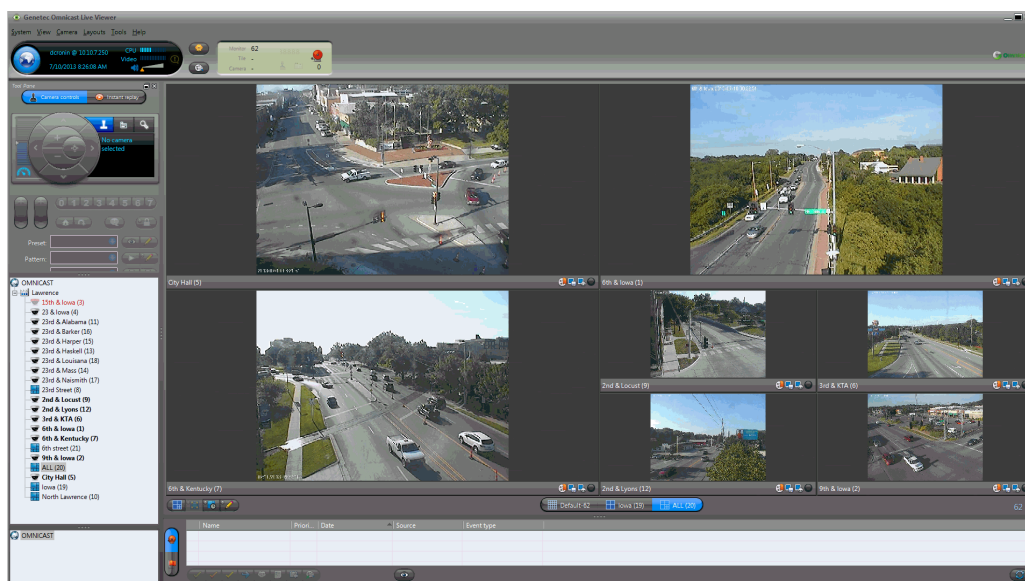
Genetec Omnicast Live Viewer

System View Camera Layouts Tools Help

dcronin @ 10:10:7:250
7/10/2013 8:26:08 AM
CPU
Video

Monitor 62
Tile
Camera
0

Tool Pane
Camera controls
Instant replay

No camera selected

0 1 2 3 4 5 6 7

Preset:
Pattern:

OMNICAST
Lawrence
15th & Iowa (3)
23 & Iowa (4)
23rd & Alabama (11)
23rd & Barker (16)
23rd & Harper (15)
23rd & Haskell (13)
23rd & Louisiana (18)
23rd & Mass (14)
23rd & Naismith (17)
23rd Street (8)
2nd & Locust (9)
2nd & Lyons (12)
3rd & KTA (6)
6th & Iowa (1)
6th & Kentucky (7)
6th street (21)
9th & Iowa (2)
ALL (20)
City Hall (5)
Iowa (19)
North Lawrence (10)

OMNICAST

City Hall (5)
6th & Iowa (1)
2nd & Locust (9)
3rd & KTA (6)
6th & Kentucky (7)
2nd & Lyons (12)
9th & Iowa (2)

Default-82
Iowa (19)
ALL (20)
62

Name
Priori...
Date
Source
Event type